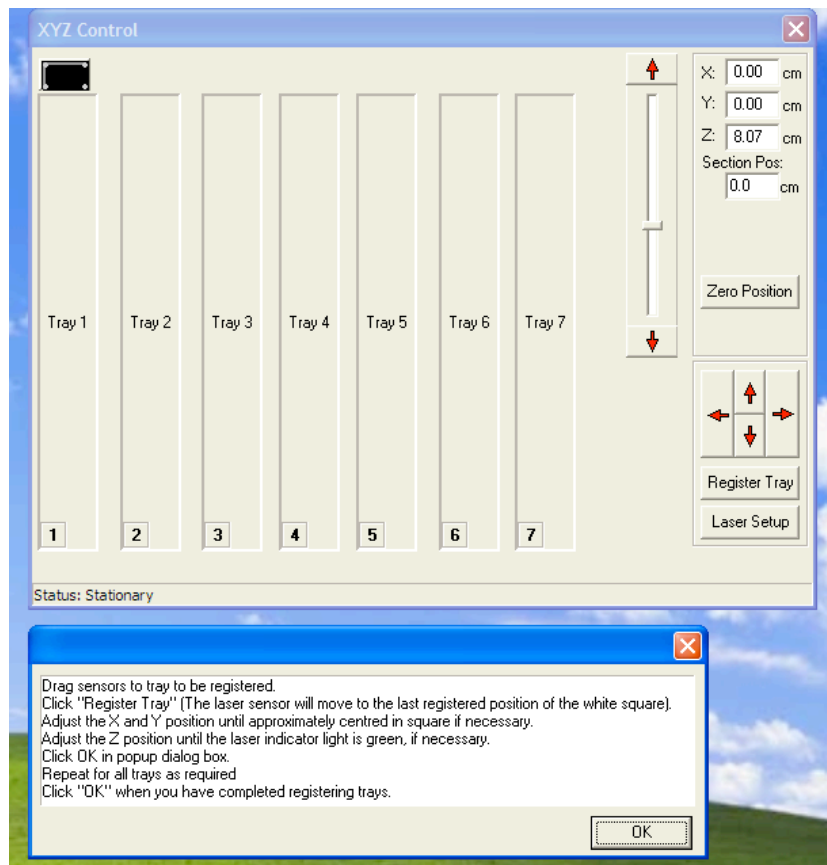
XYZ Control

Tray 1
1
Tray 2
2
Tray 3
3
Tray 4
4
Tray 5
5
Tray 6
6
Tray 7
7

X: 0.00 cm
Y: 0.00 cm
Z: 8.07 cm
Section Pos:
0.0 cm

Zero Position

Register Tray
Laser Setup

Status: Stationary

Drag sensors to tray to be registered.
Click "Register Tray" (The laser sensor will move to the last registered position of the white square).
Adjust the X and Y position until approximately centred in square if necessary.
Adjust the Z position until the laser indicator light is green, if necessary.
Click OK in popup dialog box.
Repeat for all trays as required
Click "OK" when you have completed registering trays.

OK